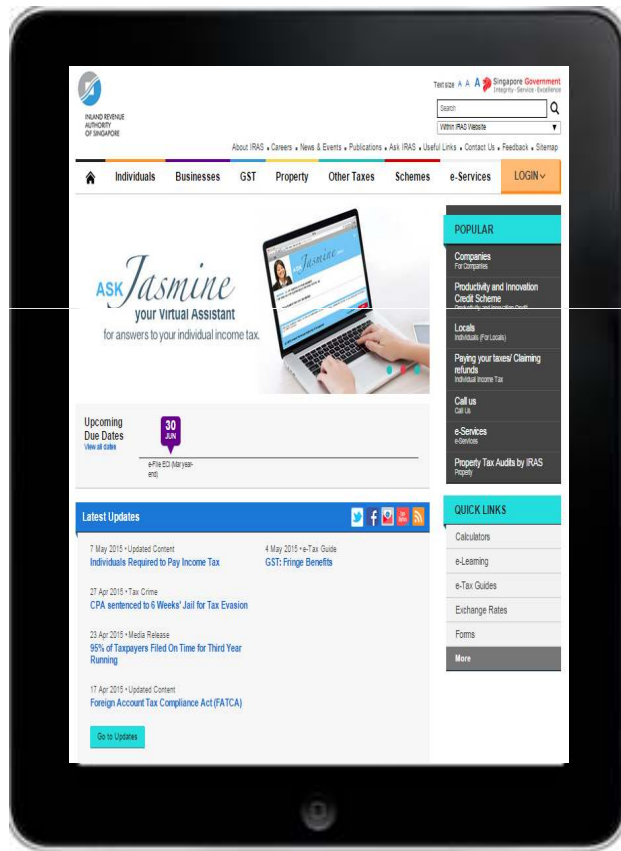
INLAND REVENUE AUTHORITY OF SINGAPORE

Text size A A A Singapore Government Integrity · Service · Excellence

Search

Within IRAS Website

About IRAS • Careers • News & Events • Publications • Ask IRAS • Useful Links • Contact Us • Feedback • Sitemap

Individuals Businesses GST Property Other Taxes Schemes e-Services LOGIN

ASK Jasmine
your Virtual Assistant
for answers to your individual income tax.

Jasmine

Upcoming Due Dates
View all dates

30 JUN

e-File EC (Mar year-end)

Latest Updates

7 May 2015 • Updated Content
Individuals Required to Pay Income Tax

4 May 2015 • e-Tax Guide
GST: Fringe Benefits

27 Apr 2015 • Tax Crime
CPA sentenced to 6 Weeks' Jail for Tax Evasion

23 Apr 2015 • Media Release
95% of Taxpayers Filed On Time for Third Year Running

17 Apr 2015 • Updated Content
Foreign Account Tax Compliance Act (FATCA)

Go to Updates

POPULAR

Companies
For Companies

Productivity and Innovation Credit Scheme
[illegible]

Locals
Individuals (For Locals)

Paying your taxes/ Claiming refunds
Individual Income Tax

Call us
Call Us

e-Services
e-Services

Property Tax Audits by IRAS
Property

QUICK LINKS

Calculators

e-Learning

e-Tax Guides

Exchange Rates

Forms

More